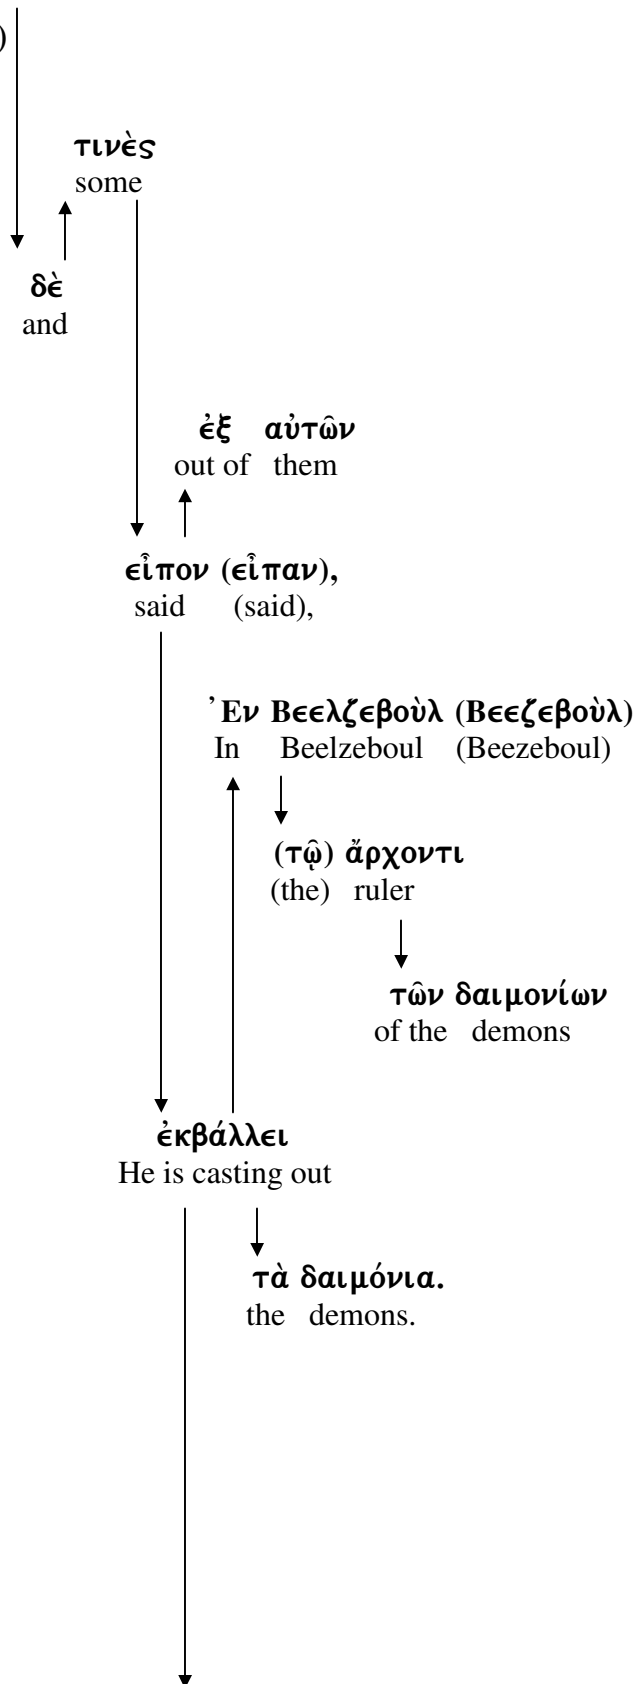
)

τινὲς
some

δὲ
and

ἐξ αὐτῶν
out of them

εἶπον (εἶπαν),
said (said),

Ἐν Βεελζεβοὺλ (Βεεζεβοὺλ)
In Beelzeboul (Beezeboul)

(τῷ) ἄρχοντι
(the) ruler

τῶν δαιμονίων
of the demons

ἐκβάλλει
He is casting out

τὰ δαιμόνια.
the demons.